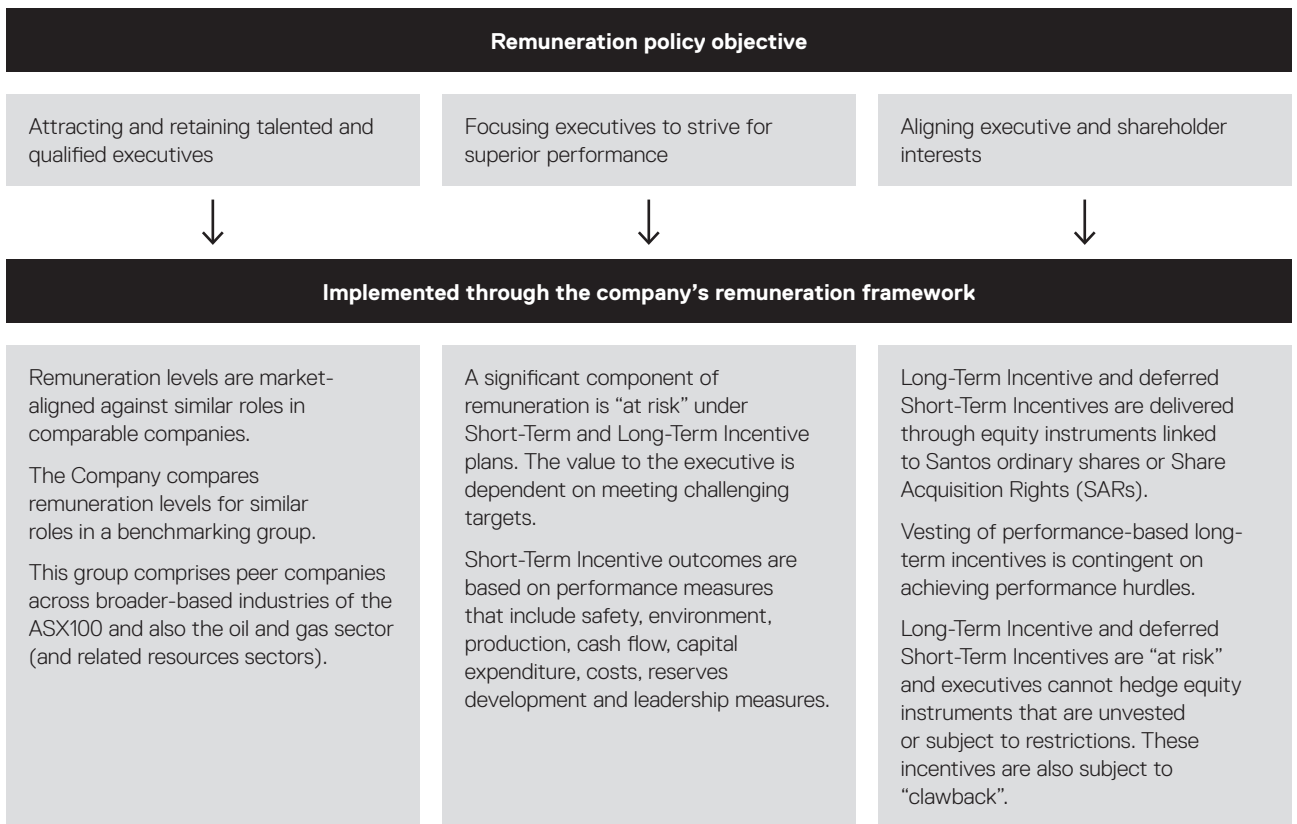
Remuneration policy objective

Attracting and retaining talented and qualified executives

Focusing executives to strive for superior performance

Aligning executive and shareholder interests

Implemented through the company's remuneration framework

Remuneration levels are market-aligned against similar roles in comparable companies.

The Company compares remuneration levels for similar roles in a benchmarking group.

This group comprises peer companies across broader-based industries of the ASX100 and also the oil and gas sector (and related resources sectors).

A significant component of remuneration is "at risk" under Short-Term and Long-Term Incentive plans. The value to the executive is dependent on meeting challenging targets.

Short-Term Incentive outcomes are based on performance measures that include safety, environment, production, cash flow, capital expenditure, costs, reserves development and leadership measures.

Long-Term Incentive and deferred Short-Term Incentives are delivered through equity instruments linked to Santos ordinary shares or Share Acquisition Rights (SARs).

Vesting of performance-based long-term incentives is contingent on achieving performance hurdles.

Long-Term Incentive and deferred Short-Term Incentives are "at risk" and executives cannot hedge equity instruments that are unvested or subject to restrictions. These incentives are also subject to "clawback".